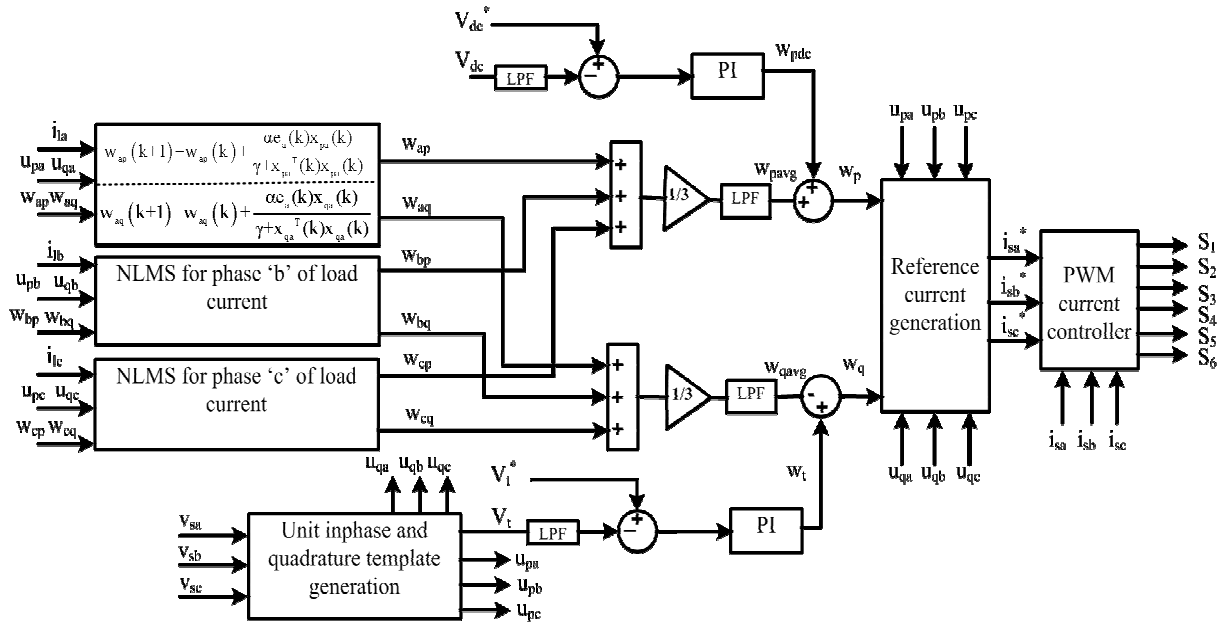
$V_{dc}^*$

$V_{dc}$ LPF $-$ $+$ PI $w_{pdc}$

$i_{la}$ $u_{pa}$ $u_{qa}$ $w_{ap}$ $w_{aq}$

$w_{ap}(k+1)=w_{ap}(k)+\frac{\alpha e_a(k)x_{pa}(k)}{\gamma+x_{pa}^T(k)x_{pa}(k)}$

$w_{aq}(k+1)=w_{aq}(k)+\frac{\alpha e_a(k)x_{qa}(k)}{\gamma+x_{qa}^T(k)x_{qa}(k)}$

$w_{ap}$ $w_{aq}$

$i_{lb}$ $u_{pb}$ $u_{qb}$ $w_{bp}$ $w_{bq}$

NLMS for phase 'b' of load current

$w_{bp}$ $w_{bq}$

$i_{lc}$ $u_{pc}$ $u_{qc}$ $w_{cp}$ $w_{cq}$

NLMS for phase 'c' of load current

$w_{cp}$ $w_{cq}$

+ + + 1/3 LPF $w_{pavg}$ + + $w_p$

+ + + 1/3 LPF $w_{qavg}$ - + $w_q$

$u_{pa}$ $u_{pb}$ $u_{pc}$

Reference current generation

$u_{qa}$ $u_{qb}$ $u_{qc}$

$i_{sa}^*$ $i_{sb}^*$ $i_{sc}^*$

PWM current controller

$S_1$ $S_2$ $S_3$ $S_4$ $S_5$ $S_6$

$i_{sa}$ $i_{sb}$ $i_{sc}$

$u_{qa}$ $u_{qb}$ $u_{qc}$ $V_t^*$

$v_{sa}$ $v_{sb}$ $v_{sc}$

Unit inphase and quadrature template generation

$V_t$ LPF $-$ $+$ PI $w_t$

$u_{pa}$ $u_{pb}$ $u_{pc}$